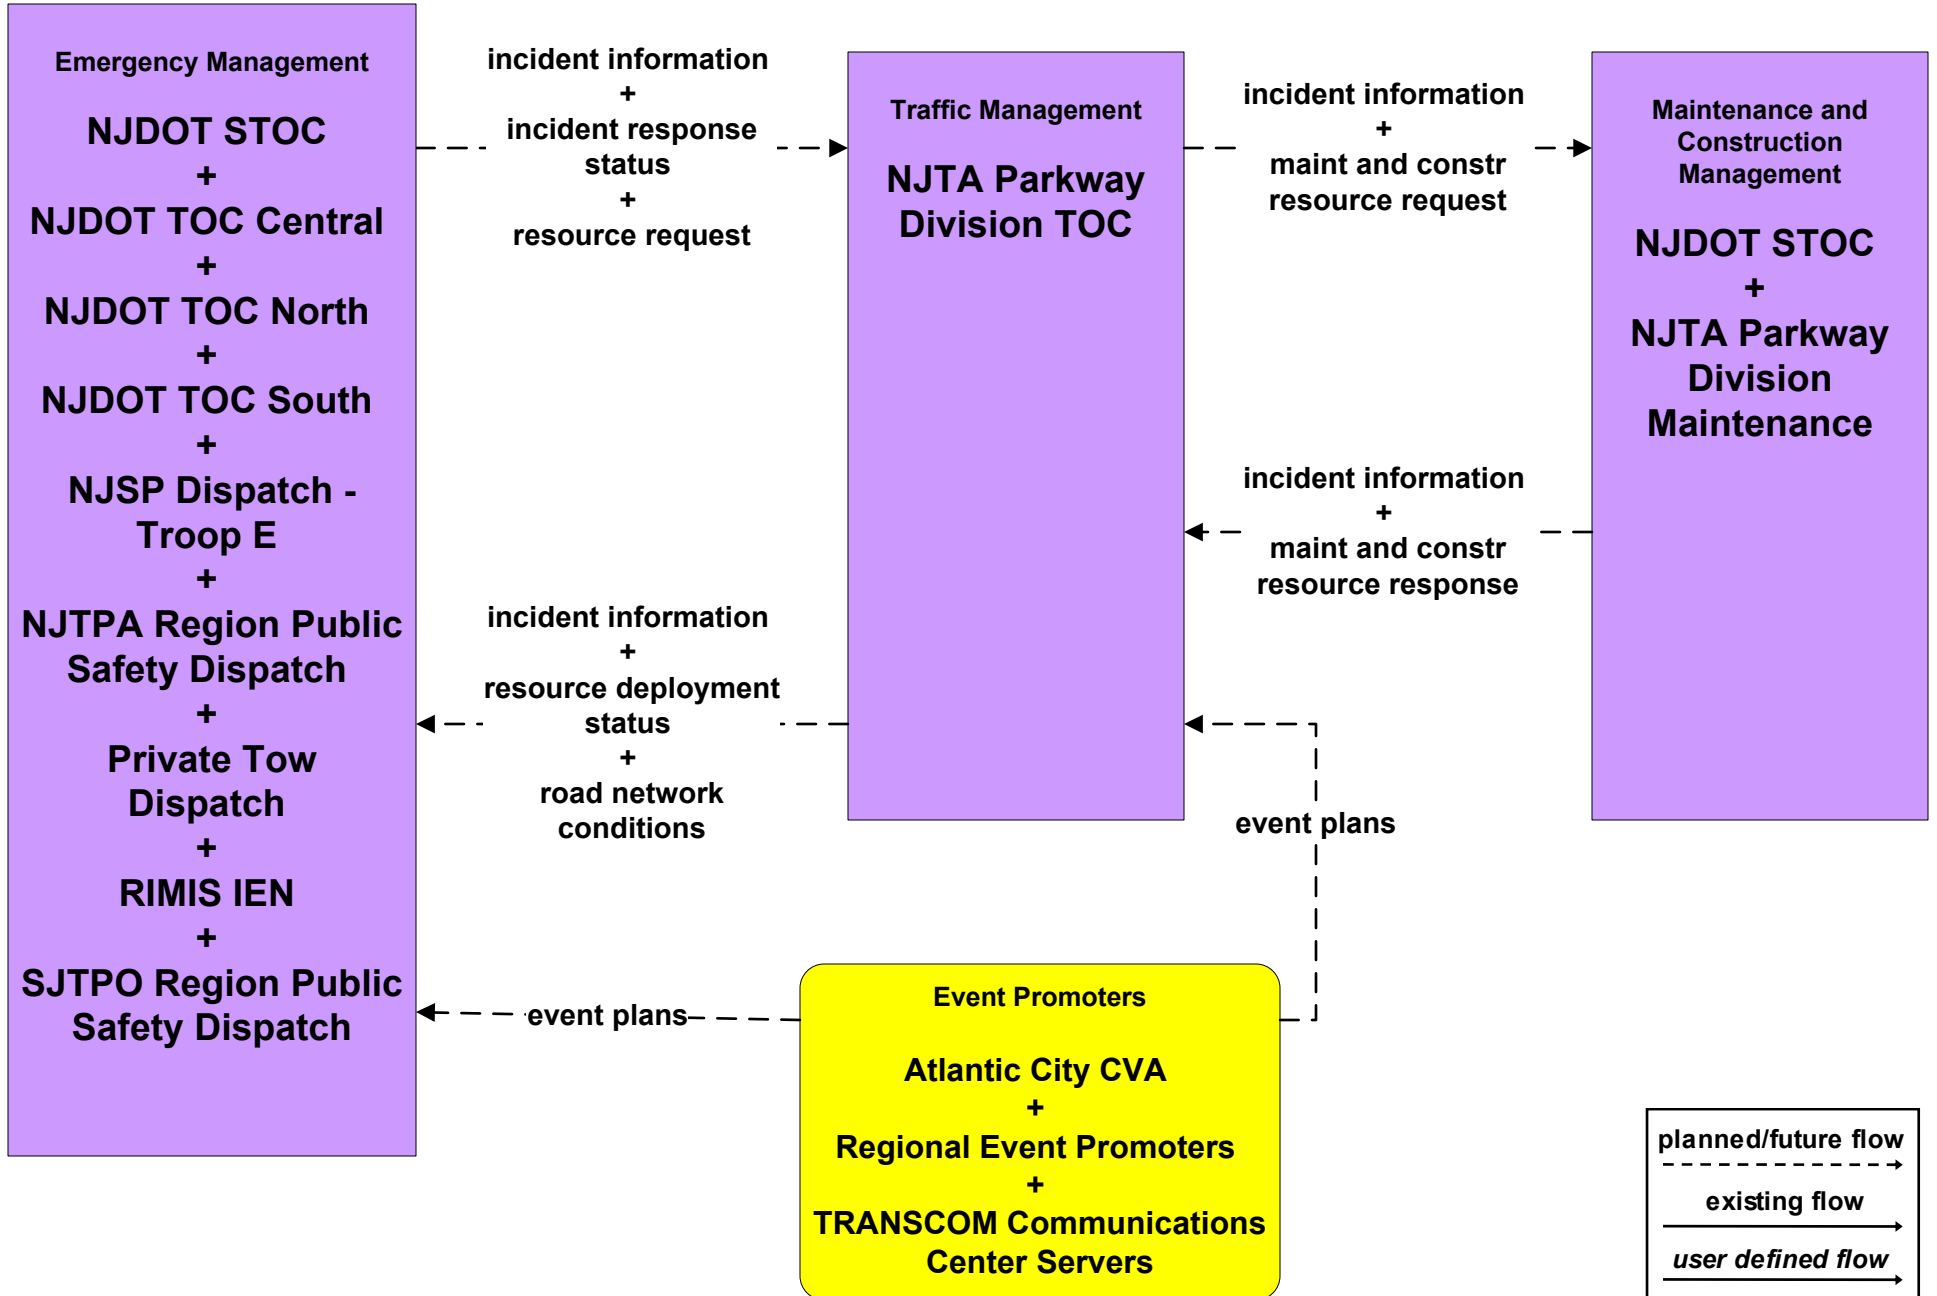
Emergency Management

NJDOT STOC
+
NJDOT TOC Central
+
NJDOT TOC North
+
NJDOT TOC South
+
NJSP Dispatch - Troop E
+
NJTPA Region Public Safety Dispatch
+
Private Tow Dispatch
+
RIMIS IEN
+
SJTPO Region Public Safety Dispatch

incident information
+
incident response status
+
resource request

Traffic Management

NJTA Parkway Division TOC

incident information
+
maint and constr resource request

Maintenance and Construction Management

NJDOT STOC
+
NJTA Parkway Division Maintenance

incident information
+
maint and constr resource response

incident information
+
resource deployment status
+
road network conditions

event plans

event plans

Event Promoters

Atlantic City CVA
+
Regional Event Promoters
+
TRANSCOM Communications Center Servers

planned/future flow

existing flow

user defined flow